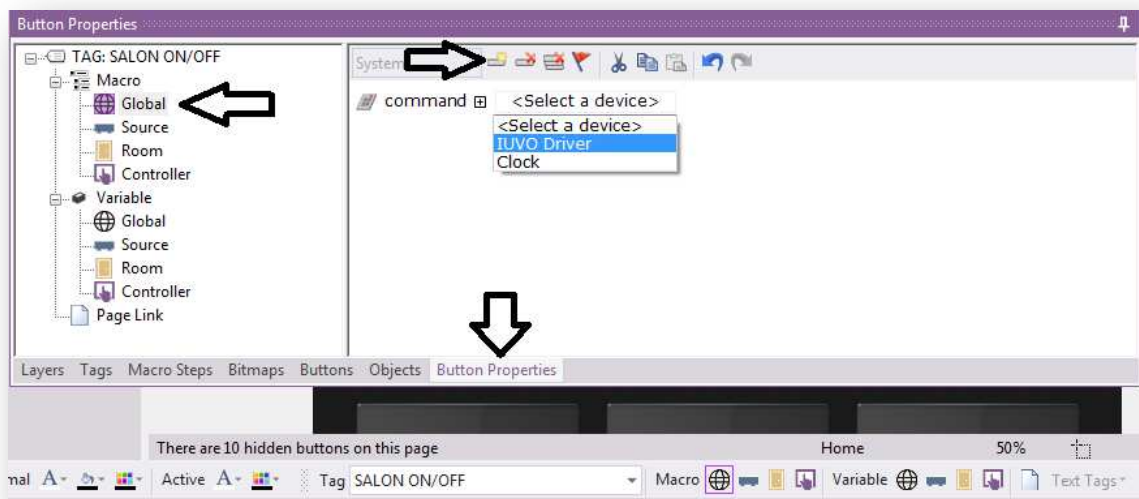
Button Properties

TAG: SALON ON/OFF
Macro
Global
Source
Room
Controller
Variable
Global
Source
Room
Controller
Page Link

System

command <Select a device>
<Select a device>
IUVO Driver
Clock

Layers Tags Macro Steps Bitmaps Buttons Objects Button Properties

There are 10 hidden buttons on this page
Home
50%

nal Active Tag SALON ON/OFF Macro Variable Text Tags